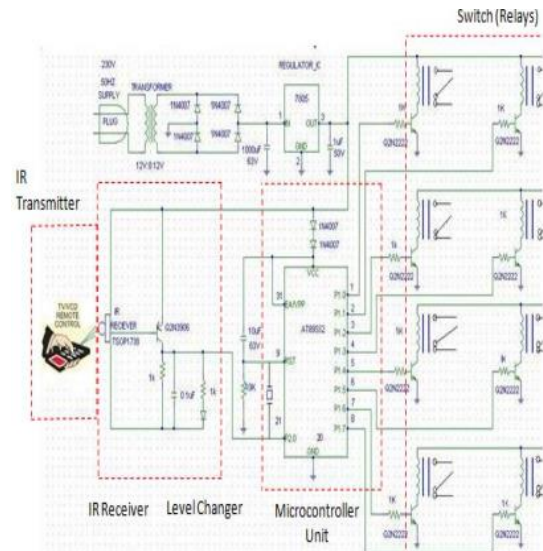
Switch (Relays)

230V
50HZ
SUPPLY

PLUG

TRANSFORMER

12V 0 12V

1N4007
1N4007
1N4007
1N4007

1000uF
63V

REGULATOR_IC

7805

IN OUT

GND

1uF
50V

IR
Transmitter

TV/VCD
REMOTE
CONTROL

IR
RECEIVER
TSOP1738

Q2N3906

1k

0.1uF

1k

1N4007
1N4007

VCC

31
EA/VPP

10uF
63V

9
RST

10K

AT89S52

21

P2.0

20
GND

P1.0
P1.1
P1.2
P1.3
P1.4
P1.5
P1.6
P1.7

1
2
3
4
5
6
7
8

1K
Q2N2222

1K
Q2N2222

1k
Q2N2222

1K
Q2N2222

1K
Q2N2222

1k
Q2N2222

1K
Q2N2222

1K
Q2N2222

IR Receiver

Level Changer

Microcontroller
Unit